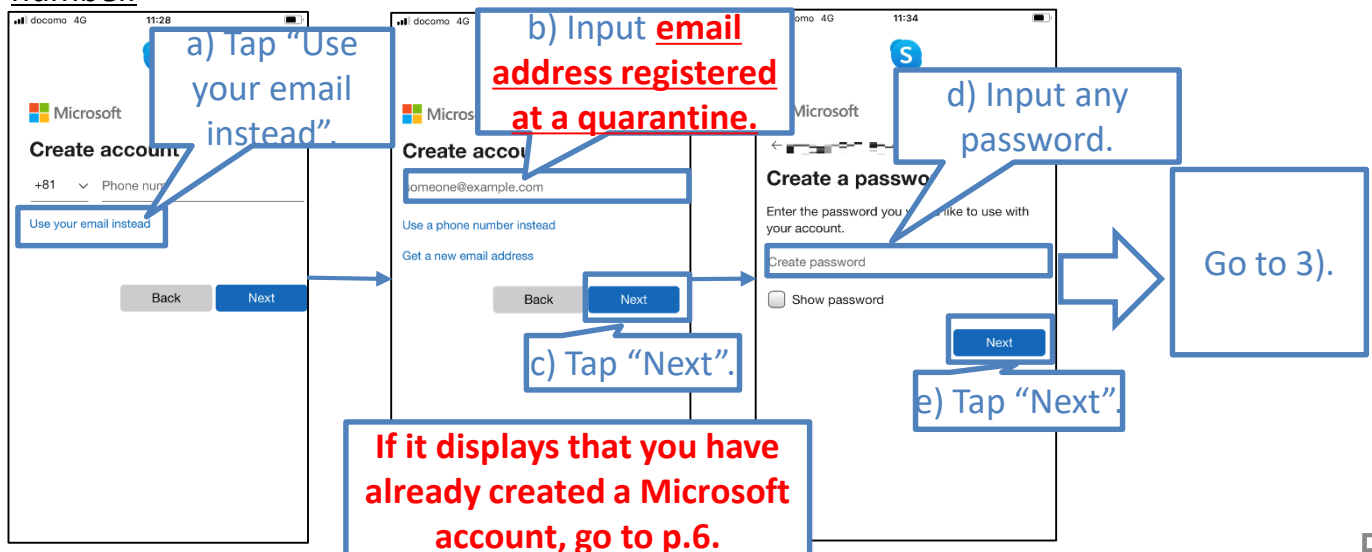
docomo 4G 11:28

Microsoft

Create account

+81 Phone num

Use your email instead

Back Next

a) Tap "Use your email instead".

docomo 4G

Micros

Create accou

someone@example.com

Use a phone number instead

Get a new email address

Back Next

b) Input **email address registered at a quarantine.**

c) Tap "Next".

docomo 4G 11:34

Microsoft

Create a passwo

Enter the password you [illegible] like to use with your account.

Create password

Show password

Next

d) Input any password.

e) Tap "Next".

Go to 3).

If it displays that you have already created a Microsoft account, go to p.6.